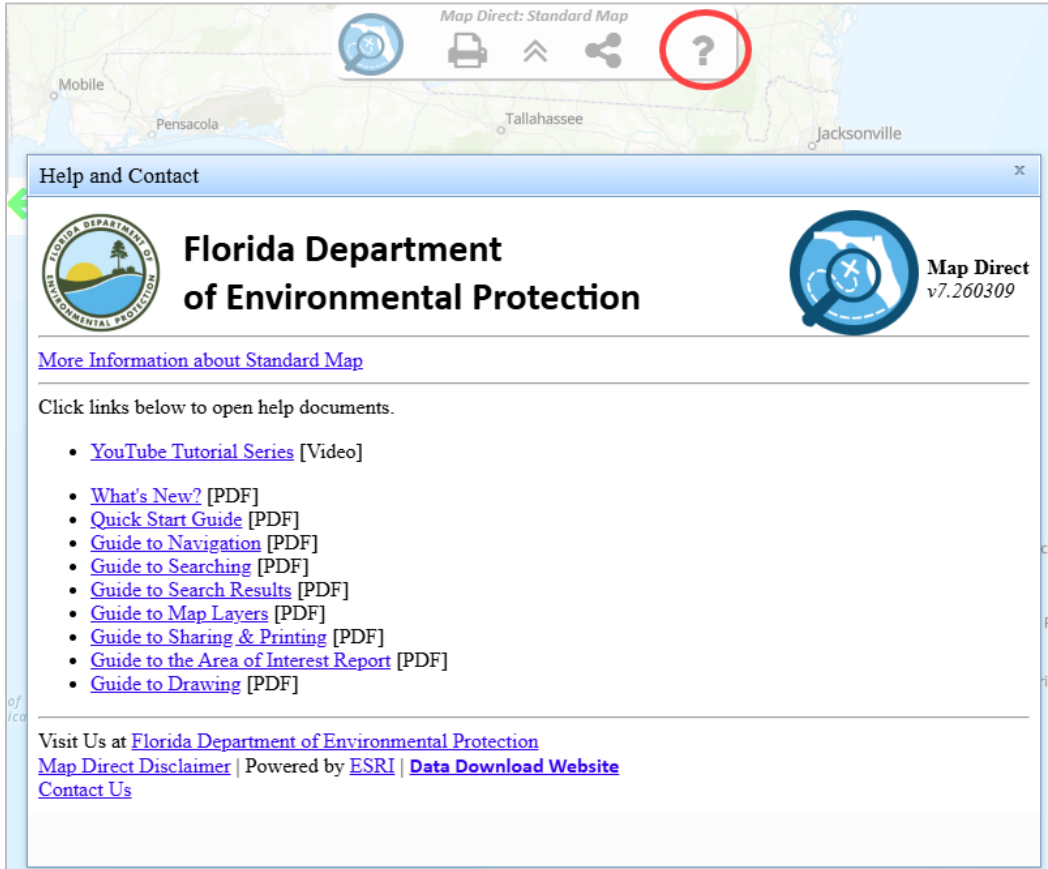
Map Direct: Standard Map

?

Mobile
Pensacola
Tallahassee
Jacksonville

Help and Contact

x

FLORIDA DEPARTMENT OF ENVIRONMENTAL PROTECTION

Florida Department of Environmental Protection

Map Direct
v7.260309

More Information about Standard Map

Click links below to open help documents.

- YouTube Tutorial Series [Video]

- What's New? [PDF]
- Quick Start Guide [PDF]
- Guide to Navigation [PDF]
- Guide to Searching [PDF]
- Guide to Search Results [PDF]
- Guide to Map Layers [PDF]
- Guide to Sharing & Printing [PDF]
- Guide to the Area of Interest Report [PDF]
- Guide to Drawing [PDF]

Visit Us at Florida Department of Environmental Protection
Map Direct Disclaimer | Powered by ESRI | Data Download Website
Contact Us